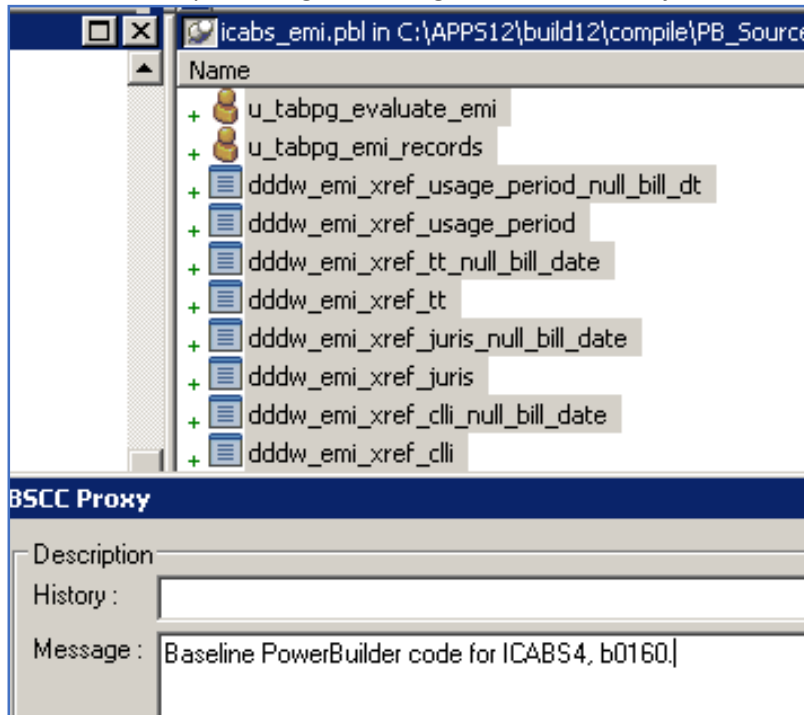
icabs_emi.pbl in C:\APPS12\build12\compile\PB_Source

Name

+ u_tabpg_evaluate_emi
+ u_tabpg_emi_records
+ dddw_emi_xref_usage_period_null_bill_dt
+ dddw_emi_xref_usage_period
+ dddw_emi_xref_tt_null_bill_date
+ dddw_emi_xref_tt
+ dddw_emi_xref_juris_null_bill_date
+ dddw_emi_xref_juris
+ dddw_emi_xref_clli_null_bill_date
+ dddw_emi_xref_clli

BSCC Proxy

Description

History :

Message : Baseline PowerBuilder code for ICABS4, b0160.